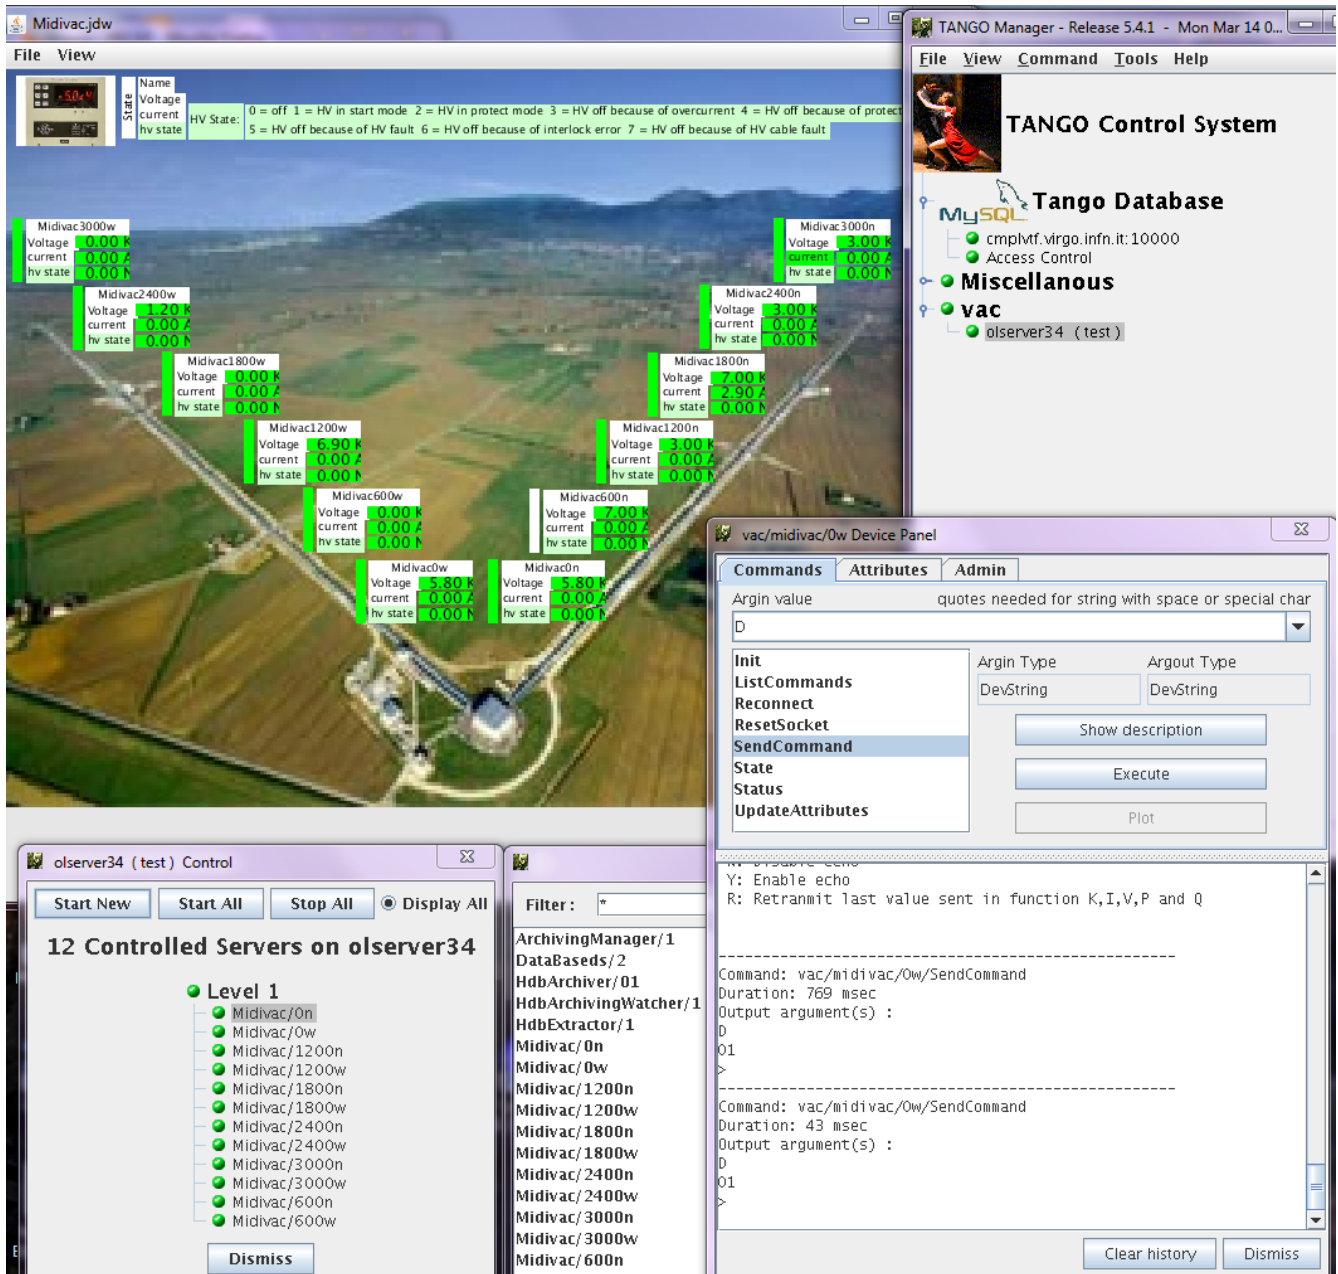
Midivac.jdw
File View
-50e-4
State
Name
Voltage
current
hv state
HV State:
0 = off 1 = HV in start mode 2 = HV in protect mode 3 = HV off because of overcurrent 4 = HV off because of protect
5 = HV off because of HV fault 6 = HV off because of interlock error 7 = HV off because of HV cable fault

Midivac3000w
Voltage 0.00 K
current 0.00 A
hv state 0.00 N

Midivac2400w
Voltage 1.20 K
current 0.00 A
hv state 0.00 N

Midivac1800w
Voltage 0.00 K
current 0.00 A
hv state 0.00 N

Midivac1200w
Voltage 6.90 K
current 0.00 A
hv state 0.00 N

Midivac600w
Voltage 0.00 K
current 0.00 A
hv state 0.00 N

Midivac0w
Voltage 5.80 K
current 0.00 A
hv state 0.00 N

Midivac3000n
Voltage 3.00 K
current 0.00 A
hv state 0.00 N

Midivac2400n
Voltage 3.00 K
current 0.00 A
hv state 0.00 N

Midivac1800n
Voltage 7.00 K
current 2.90 A
hv state 0.00 N

Midivac1200n
Voltage 3.00 K
current 0.00 A
hv state 0.00 N

Midivac600n
Voltage 7.00 K
current 0.00 A
hv state 0.00 N

Midivac0n
Voltage 5.80 K
current 0.00 A
hv state 0.00 N

TANGO Manager - Release 5.4.1 - Mon Mar 14 0...
File View Command Tools Help
TANGO Control System
MySQL Tango Database
cmplvtf.virgo.infn.it:10000
Access Control
Miscellanous
vac
olserver34 (test)

vac/midivac/0w Device Panel
Commands Attributes Admin
Argin value quotes needed for string with space or special char
D
Init
ListCommands
Reconnect
ResetSocket
SendCommand
State
Status
UpdateAttributes
Argin Type Argout Type
DevString DevString
Show description
Execute
Plot
Y: Enable echo
R: Retranmit last value sent in function K,I,V,P and Q
-----------------------------------------------------
Command: vac/midivac/0w/SendCommand
Duration: 769 msec
Output argument(s) :
D
01
>
-----------------------------------------------------
Command: vac/midivac/0w/SendCommand
Duration: 43 msec
Output argument(s) :
D
01
>
Clear history Dismiss

olserver34 (test) Control
Start New Start All Stop All Display All
12 Controlled Servers on olserver34
Level 1
Midivac/0n
Midivac/0w
Midivac/1200n
Midivac/1200w
Midivac/1800n
Midivac/1800w
Midivac/2400n
Midivac/2400w
Midivac/3000n
Midivac/3000w
Midivac/600n
Midivac/600w
Dismiss

Filter : *
ArchivingManager/1
DataBaseds/2
HdbArchiver/01
HdbArchivingWatcher/1
HdbExtractor/1
Midivac/0n
Midivac/0w
Midivac/1200n
Midivac/1200w
Midivac/1800n
Midivac/1800w
Midivac/2400n
Midivac/2400w
Midivac/3000n
Midivac/3000w
Midivac/600n